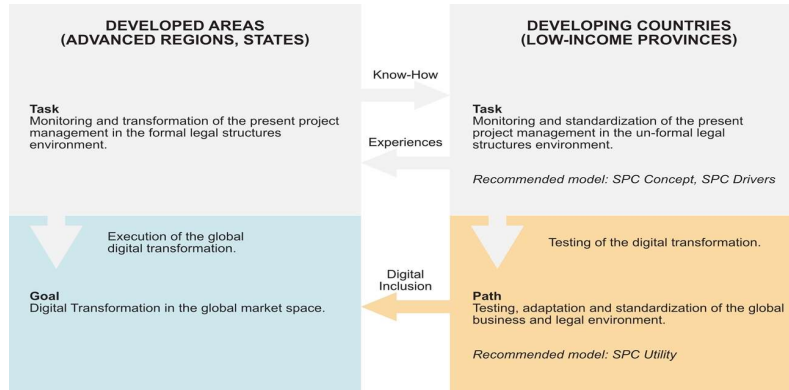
DEVELOPED AREAS
(ADVANCED REGIONS, STATES)

Task
Monitoring and transformation of the present project management in the formal legal structures environment.

Know-How

Experiences

DEVELOPING COUNTRIES
(LOW-INCOME PROVINCES)

Task
Monitoring and standardization of the present project management in the un-formal legal structures environment.

Recommended model: SPC Concept, SPC Drivers

Execution of the global digital transformation.

Goal
Digital Transformation in the global market space.

Digital Inclusion

Testing of the digital transformation.

Path
Testing, adaptation and standardization of the global business and legal environment.

Recommended model: SPC Utility